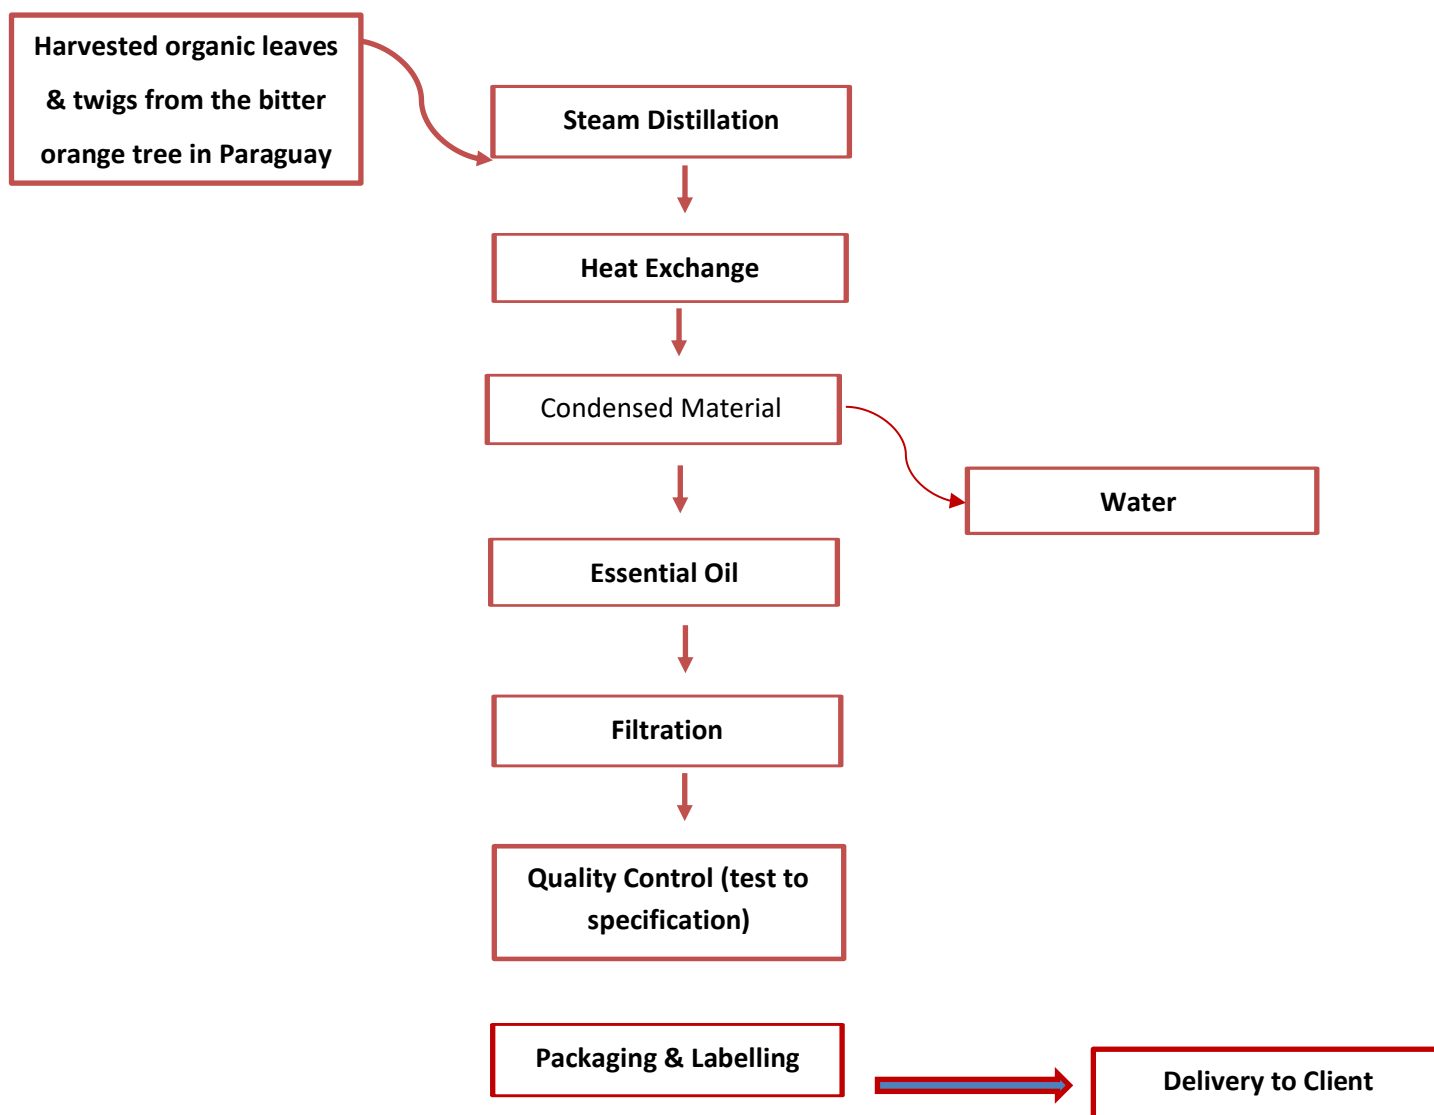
Harvested organic leaves & twigs from the bitter orange tree in Paraguay

Steam Distillation

Heat Exchange

Condensed Material

Water

Essential Oil

Filtration

Quality Control (test to specification)

Packaging & Labelling

Delivery to Client